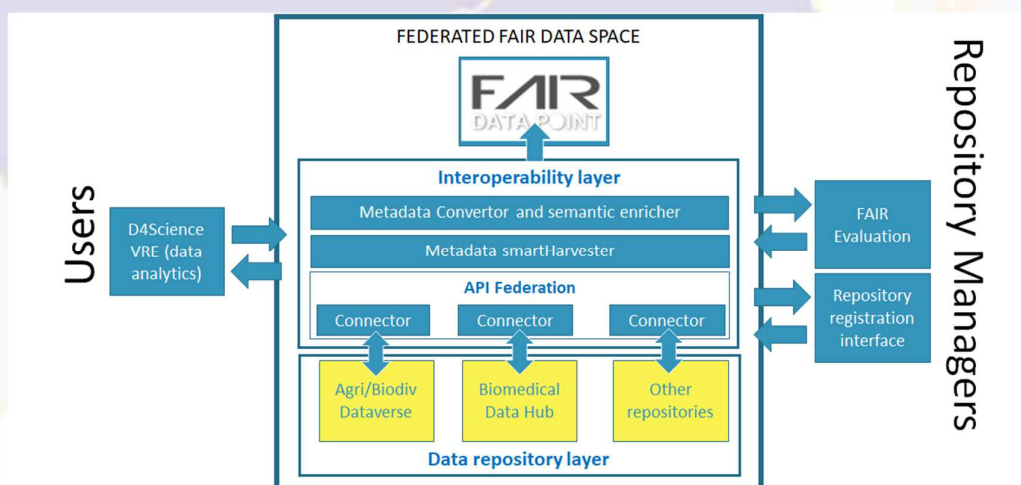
FEDERATED FAIR DATA SPACE

FAIR DATA POINT

Users

D4Science VRE (data analytics)

Interoperability layer

Metadata Convertor and semantic enricher

Metadata smartHarvester

API Federation

Connector

Connector

Connector

Agri/Biodiv Dataverse

Biomedical Data Hub

Other repositories

Data repository layer

FAIR Evaluation

Repository registration interface

Repository Managers